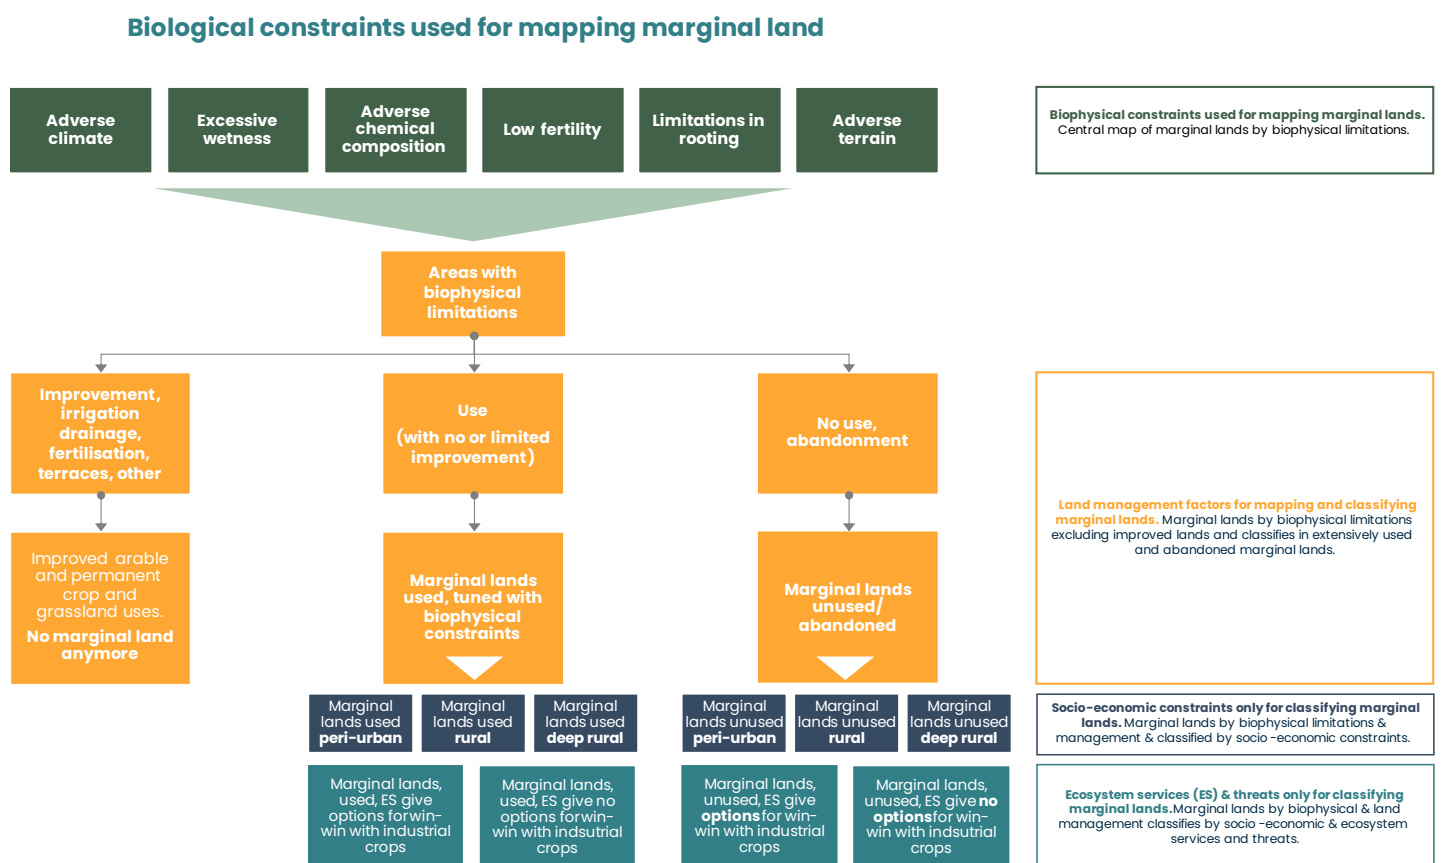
Biological constraints used for mapping marginal land

Adverse climate

Excessive wetness

Adverse chemical composition

Low fertility

Limitations in rooting

Adverse terrain

Biophysical constraints used for mapping marginal lands. Central map of marginal lands by biophysical limitations.

Areas with biophysical limitations

Improvement, irrigation drainage, fertilisation, terraces, other

Use (with no or limited improvement)

No use, abandonment

Land management factors for mapping and classifying marginal lands. Marginal lands by biophysical limitations excluding improved lands and classifies in extensively used and abandoned marginal lands.

Improved arable and permanent crop and grassland uses.
No marginal land anymore

Marginal lands used, tuned with biophysical constraints

Marginal lands unused/ abandoned

Marginal lands used peri-urban

Marginal lands used rural

Marginal lands used deep rural

Marginal lands unused peri-urban

Marginal lands unused rural

Marginal lands unused deep rural

Socio-economic constraints only for classifying marginal lands. Marginal lands by biophysical limitations & management & classified by socio-economic constraints.

Marginal lands, used, ES give options for win-win with industrial crops

Marginal lands, used, ES give no options for win-win with indsutrial crops

Marginal lands, unused, ES give options for win-win with industrial crops

Marginal lands, unused, ES give no options for win-win with indsutrial crops

Ecosystem services (ES) & threats only for classifying marginal lands. Marginal lands by biophysical & land management classifies by socio-economic & ecosystem services and threats.